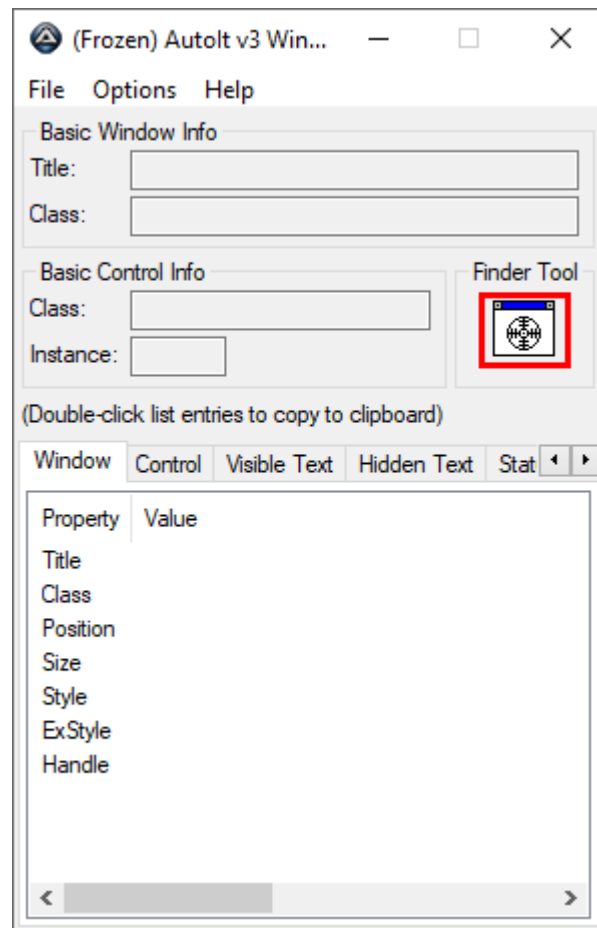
(Frozen) AutoIt v3 Win...

File Options Help

Basic Window Info
Title:
Class:

Basic Control Info
Class:
Instance:

Finder Tool

(Double-click list entries to copy to clipboard)

Window | Control | Visible Text | Hidden Text | Stat

| Property | Value |
|---|---|
| Title | |
| Class | |
| Position | |
| Size | |
| Style | |
| ExStyle | |
| Handle | |